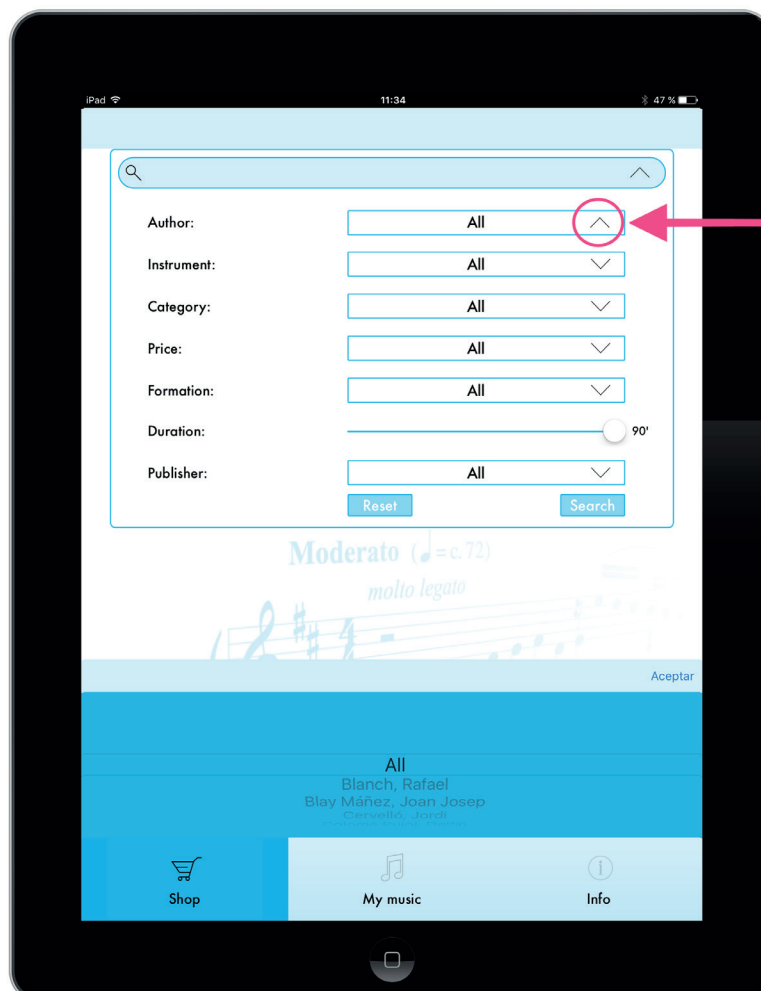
iPad 11:34 47 %

Author: All

Instrument: All

Category: All

Price: All

Formation: All

Duration: 90'

Publisher: All

Reset Search

Moderato ($\quarternote$ = c. 72)

molto legato

Aceptar

All
Blanch, Rafael
Blay Máñez, Joan Josep
Cervelló, Jordi
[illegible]

Shop My music Info